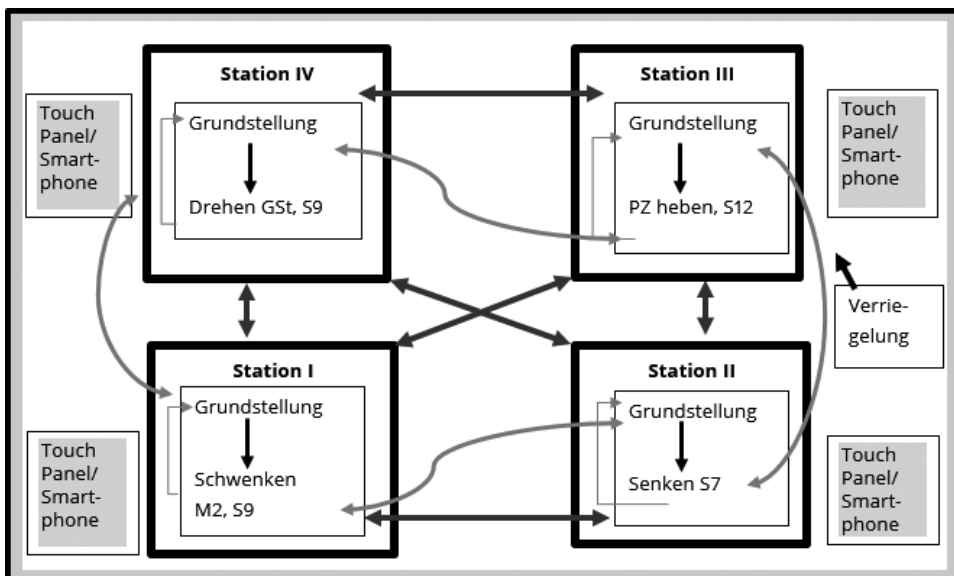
Touch Panel/ Smartphone

Station IV

Grundstellung

Drehen GSt, S9

Station III

Grundstellung

PZ heben, S12

Touch Panel/ Smartphone

Verriegelung

Station I

Grundstellung

Schwenken M2, S9

Station II

Grundstellung

Senken S7

Touch Panel/ Smartphone

Touch Panel/ Smartphone